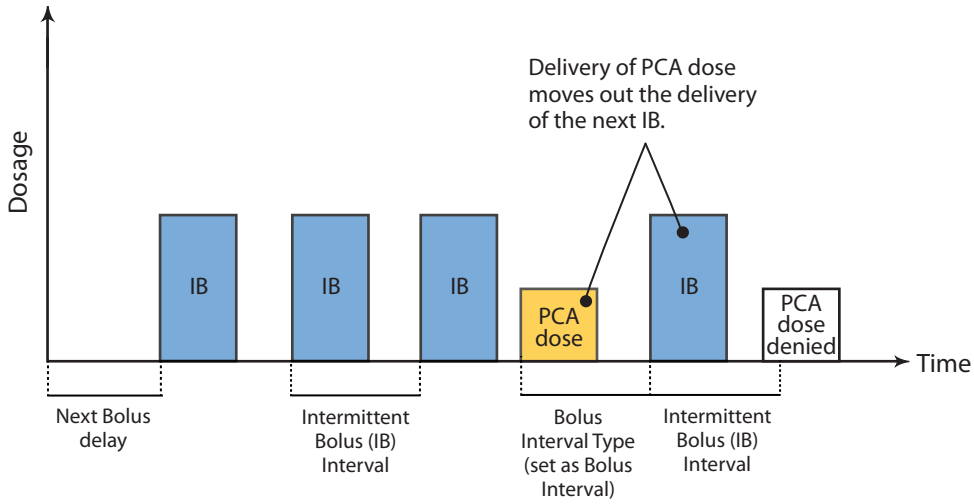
Dosage

Delivery of PCA dose moves out the delivery of the next IB.

IB

IB

IB

PCA dose

IB

PCA dose denied

Time

Next Bolus delay

Intermittent Bolus (IB) Interval

Bolus Interval Type (set as Bolus Interval)

Intermittent Bolus (IB) Interval